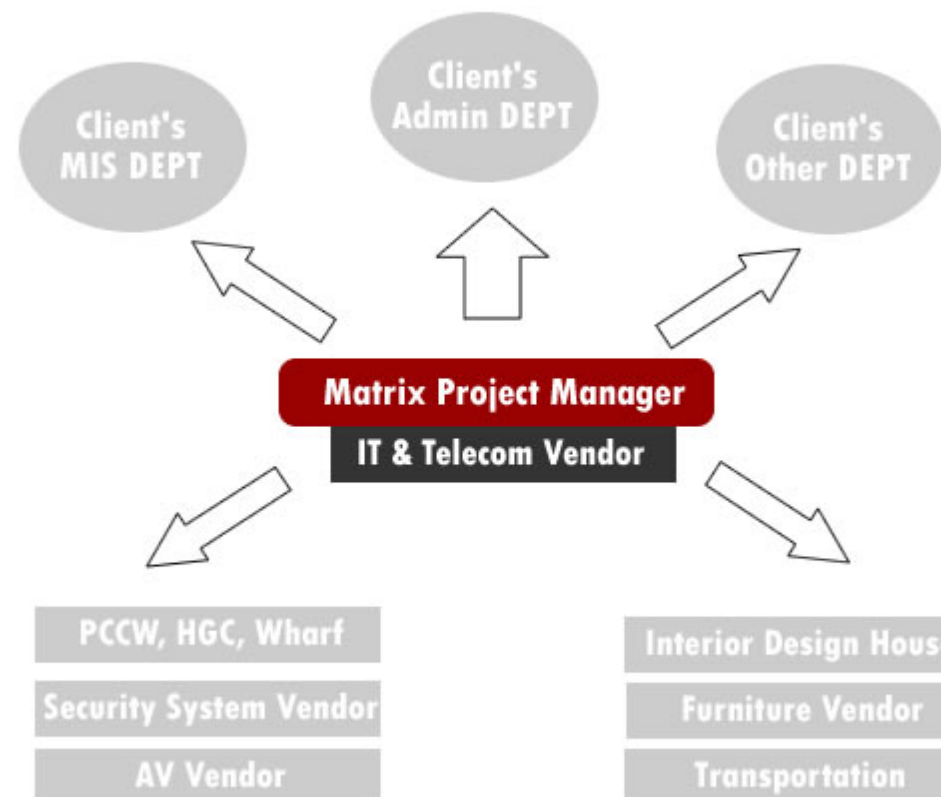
Client's
Admin DEPT

Client's
MIS DEPT

Client's
Other DEPT

Matrix Project Manager

IT & Telecom Vendor

PCCW, HGC, Wharf

Security System Vendor

AV Vendor

Interior Design Hous

Furniture Vendor

Transportation